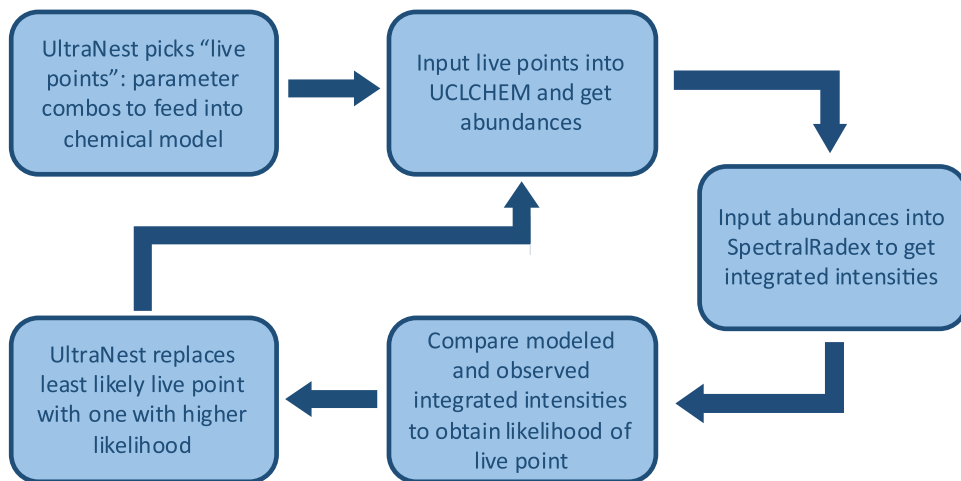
UltraNest picks “live points”: parameter combos to feed into chemical model

Input live points into UCLCHEM and get abundances

Input abundances into SpectralRadex to get integrated intensities

Compare modeled and observed integrated intensities to obtain likelihood of live point

UltraNest replaces least likely live point with one with higher likelihood